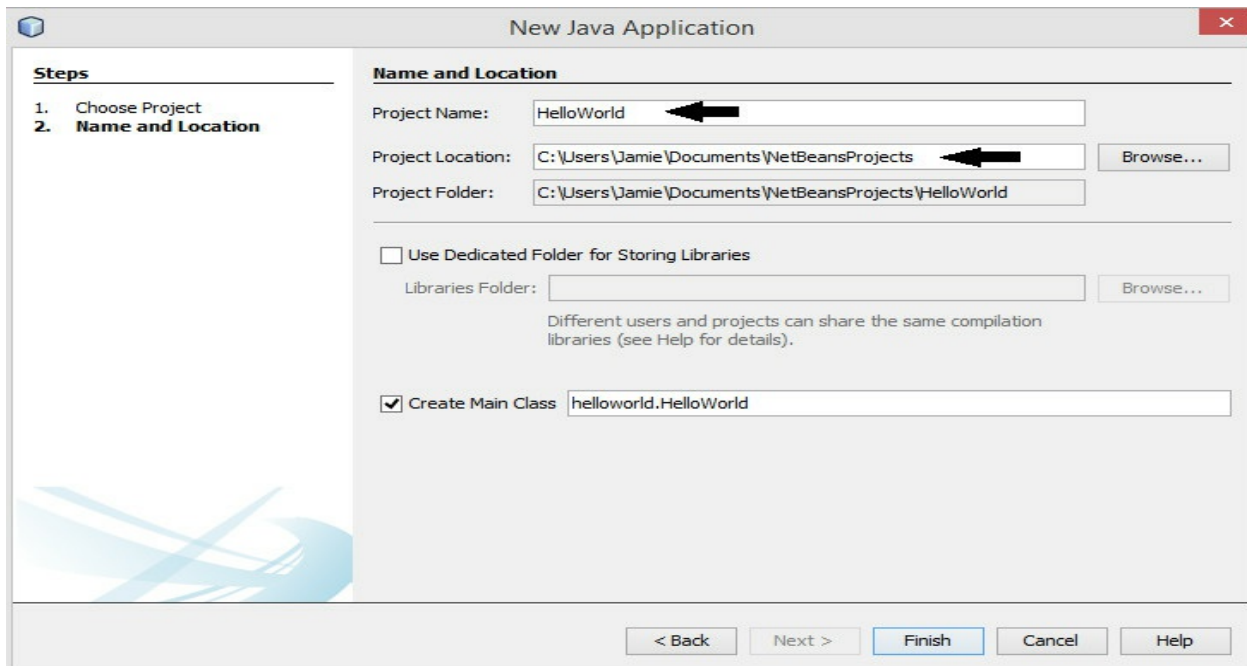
New Java Application

Steps

1. Choose Project
2. Name and Location

Name and Location

Project Name: HelloWorld

Project Location: C:\Users\Jamie\Documents\NetBeansProjects Browse...

Project Folder: C:\Users\Jamie\Documents\NetBeansProjects\HelloWorld

Use Dedicated Folder for Storing Libraries

Libraries Folder: Browse...

Different users and projects can share the same compilation libraries (see Help for details).

Create Main Class helloworld.HelloWorld

< Back Next > Finish Cancel Help